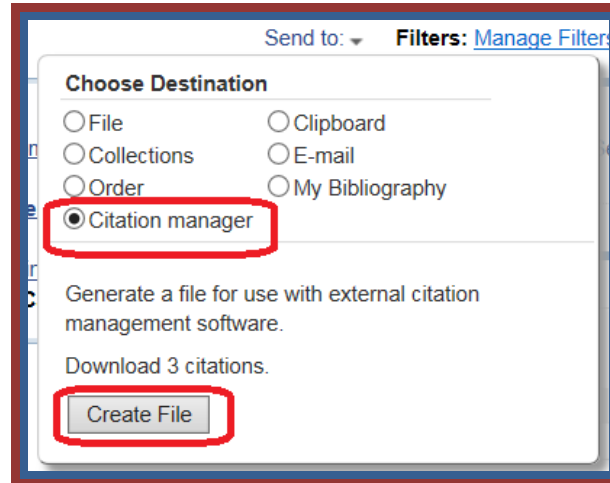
Send to: Filters: Manage Filters

Choose Destination

File
Clipboard
Collections
E-mail
Order
My Bibliography
Citation manager

Generate a file for use with external citation management software.

Download 3 citations.

Create File